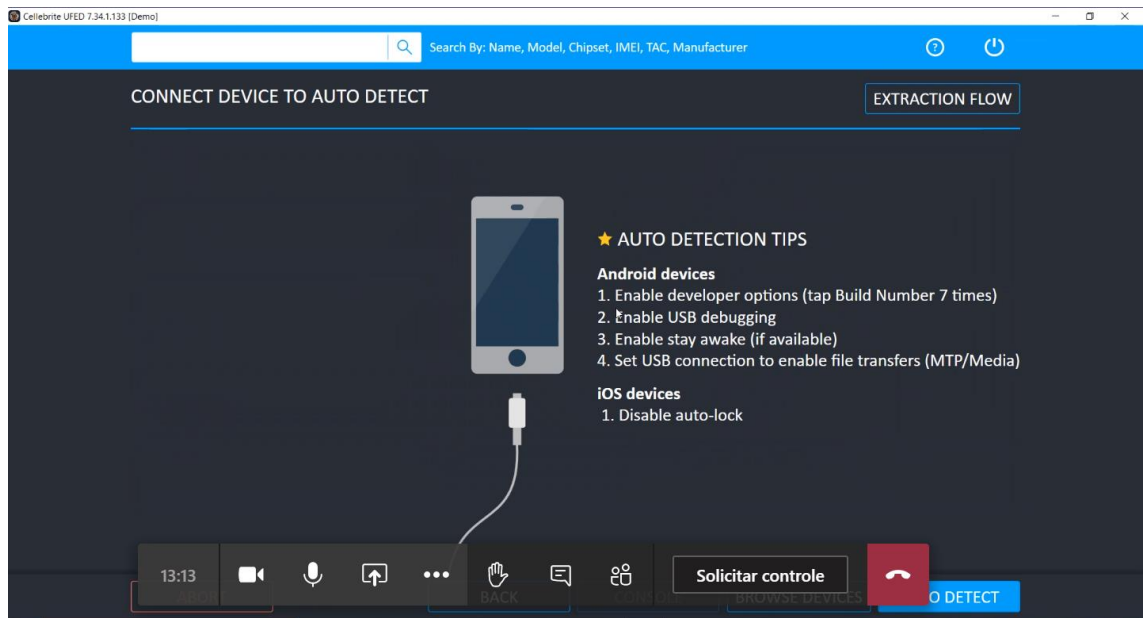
Cellebrite UFED 7.34.1.133 [Demo]

Search By: Name, Model, Chipset, IMEI, TAC, Manufacturer

CONNECT DEVICE TO AUTO DETECT

EXTRACTION FLOW

★ AUTO DETECTION TIPS

Android devices
1. Enable developer options (tap Build Number 7 times)
2. Enable USB debugging
3. Enable stay awake (if available)
4. Set USB connection to enable file transfers (MTP/Media)

iOS devices
1. Disable auto-lock

13:13

Solicitar controle

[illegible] BACK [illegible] BROWSE DEVICES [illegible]O DETECT